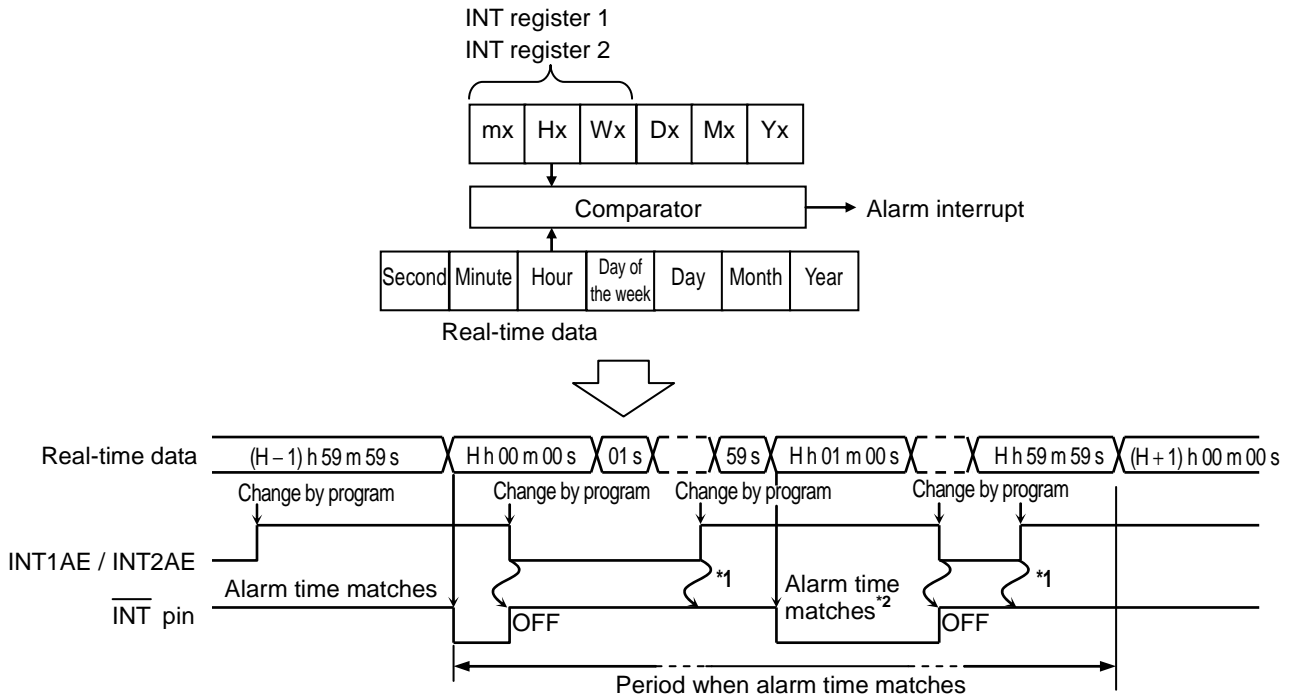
INT register 1
INT register 2

| mx | Hx | Wx | Dx | Mx | Yx |
|---|---|---|---|---|---|

Comparator → Alarm interrupt

| Second | Minute | Hour | Day of the week | Day | Month | Year |
|---|---|---|---|---|---|---|

Real-time data

Real-time data (H – 1) h 59 m 59 s H h 00 m 00 s 01 s 59 s H h 01 m 00 s H h 59 m 59 s (H + 1) h 00 m 00 s

Change by program Change by program Change by program Change by program Change by program

INT1AE / INT2AE

Alarm time matches *1 Alarm time matches$^{*2}$ *1

$\overline{\text{INT}}$ pin OFF OFF

Period when alarm time matches